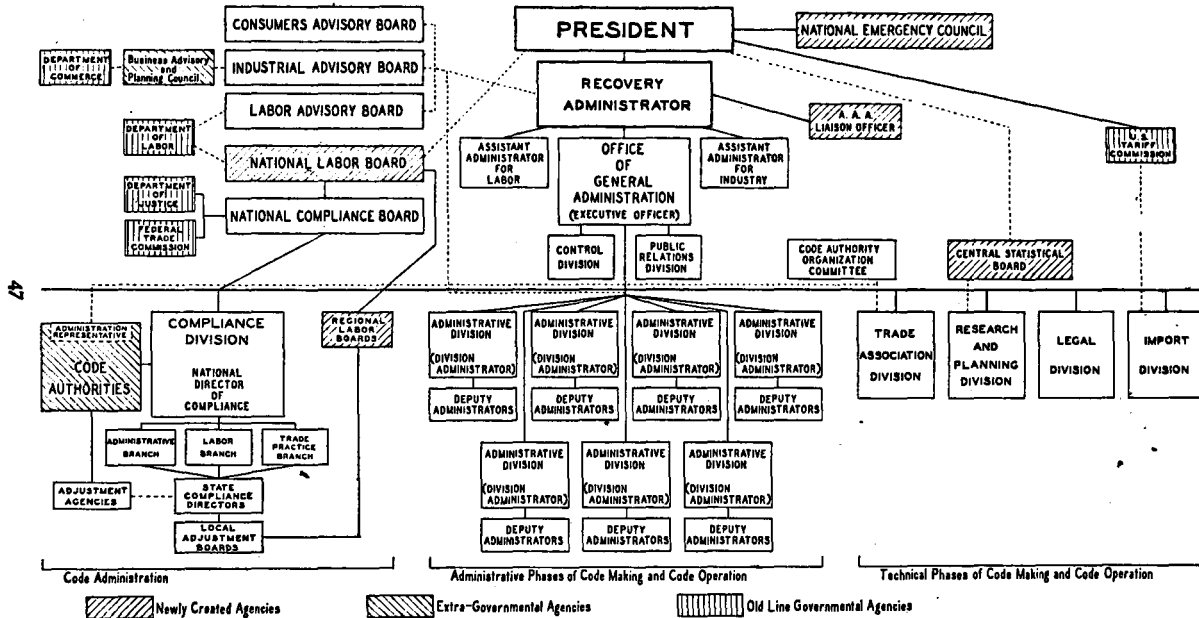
47

PRESIDENT

NATIONAL EMERGENCY COUNCIL

CONSUMERS ADVISORY BOARD

DEPARTMENT OF COMMERCE

Business Advisory and Planning Council

INDUSTRIAL ADVISORY BOARD

LABOR ADVISORY BOARD

DEPARTMENT OF LABOR

NATIONAL LABOR BOARD

DEPARTMENT OF JUSTICE

FEDERAL TRADE COMMISSION

NATIONAL COMPLIANCE BOARD

RECOVERY ADMINISTRATOR

A. A. A. LIAISON OFFICER

U. S. TARIFF COMMISSION

ASSISTANT ADMINISTRATOR FOR LABOR

OFFICE OF GENERAL ADMINISTRATION (EXECUTIVE OFFICER)

ASSISTANT ADMINISTRATOR FOR INDUSTRY

CONTROL DIVISION

PUBLIC RELATIONS DIVISION

CODE AUTHORITY ORGANIZATION COMMITTEE

CENTRAL STATISTICAL BOARD

ADMINISTRATION REPRESENTATIVE

CODE AUTHORITIES

COMPLIANCE DIVISION

NATIONAL DIRECTOR OF COMPLIANCE

REGIONAL LABOR BOARDS

ADMINISTRATIVE BRANCH

LABOR BRANCH

TRADE PRACTICE BRANCH

ADJUSTMENT AGENCIES

STATE COMPLIANCE DIRECTORS

LOCAL ADJUSTMENT BOARDS

ADMINISTRATIVE DIVISION (DIVISION ADMINISTRATOR)

DEPUTY ADMINISTRATORS

ADMINISTRATIVE DIVISION (DIVISION ADMINISTRATOR)

DEPUTY ADMINISTRATORS

ADMINISTRATIVE DIVISION (DIVISION ADMINISTRATOR)

DEPUTY ADMINISTRATORS

ADMINISTRATIVE DIVISION (DIVISION ADMINISTRATOR)

DEPUTY ADMINISTRATORS

ADMINISTRATIVE DIVISION (DIVISION ADMINISTRATOR)

DEPUTY ADMINISTRATORS

ADMINISTRATIVE DIVISION (DIVISION ADMINISTRATOR)

DEPUTY ADMINISTRATORS

ADMINISTRATIVE DIVISION (DIVISION ADMINISTRATOR)

DEPUTY ADMINISTRATORS

TRADE ASSOCIATION DIVISION

RESEARCH AND PLANNING DIVISION

LEGAL DIVISION

IMPORT DIVISION

Code Administration

Administrative Phases of Code Making and Code Operation

Technical Phases of Code Making and Code Operation

Newly Created Agencies

Extra-Governmental Agencies

Old Line Governmental Agencies